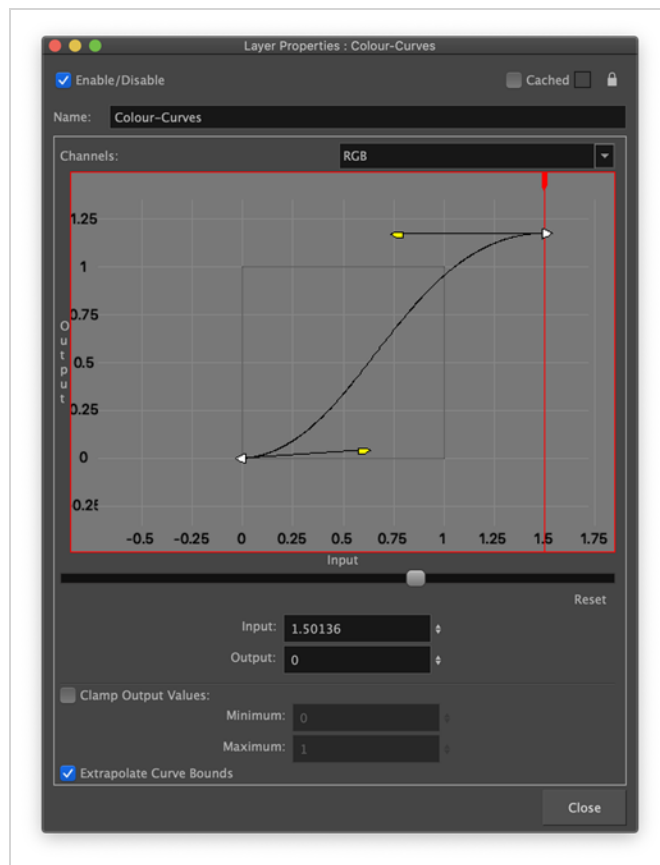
Layer Properties : Colour-Curves

Enable/Disable

Cached

Name: Colour-Curves

Channels: RGB

1.25
1
0.75
0.5
0.25
0
0.25

Output

-0.5 -0.25 0 0.25 0.5 0.75 1 1.25 1.5 1.75

Input

Reset

Input: 1.50136

Output: 0

Clamp Output Values:

Minimum: 0

Maximum: 1

Extrapolate Curve Bounds

Close